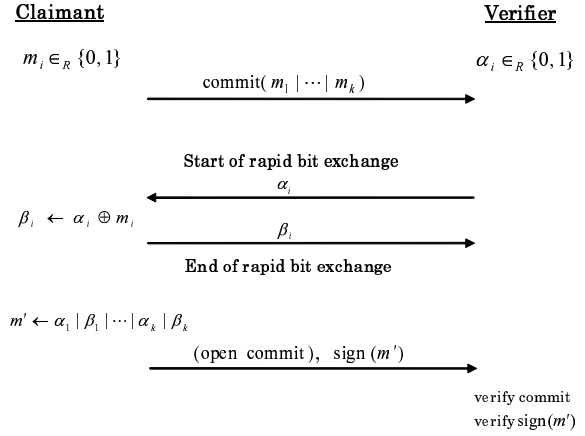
Claimant

Verifier

$m_i \in_R \{0,1\}$

$\alpha_i \in_R \{0,1\}$

commit( $m_1 | \cdots | m_k$ )

Start of rapid bit exchange

$\alpha_i$

$\beta_i \leftarrow \alpha_i \oplus m_i$

$\beta_i$

End of rapid bit exchange

$m' \leftarrow \alpha_1 | \beta_1 | \cdots | \alpha_k | \beta_k$

(open commit), sign ($m'$)

verify commit

verify sign($m'$)